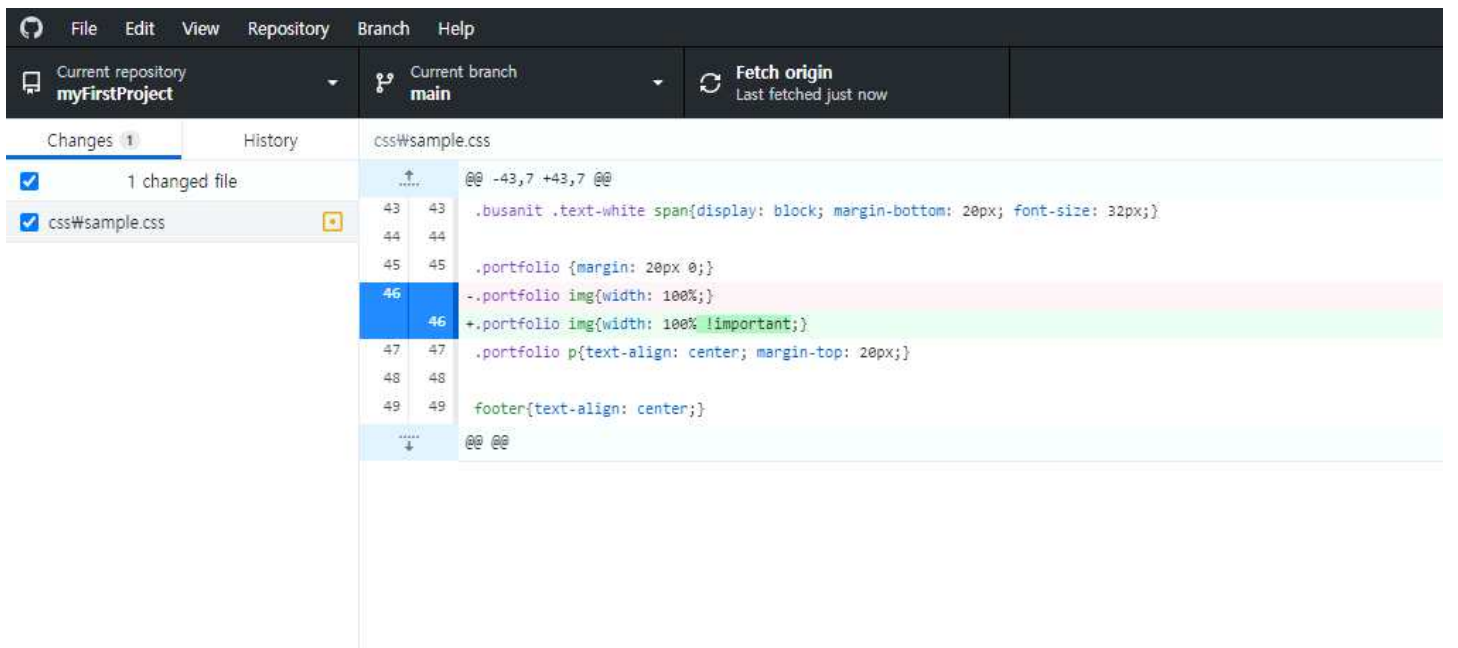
File Edit View Repository Branch Help

Current repository
myFirstProject

Current branch
main

Fetch origin
Last fetched just now

Changes 1 History

css₩sample.css

1 changed file

css₩sample.css

@@ -43,7 +43,7 @@

43 43 .busanit .text-white span{display: block; margin-bottom: 20px; font-size: 32px;}
44 44
45 45 .portfolio {margin: 20px 0;}
46 -.portfolio img{width: 100%;}
46 +.portfolio img{width: 100% !important;}
47 47 .portfolio p{text-align: center; margin-top: 20px;}
48 48
49 49 footer{text-align: center;}

@@ @@